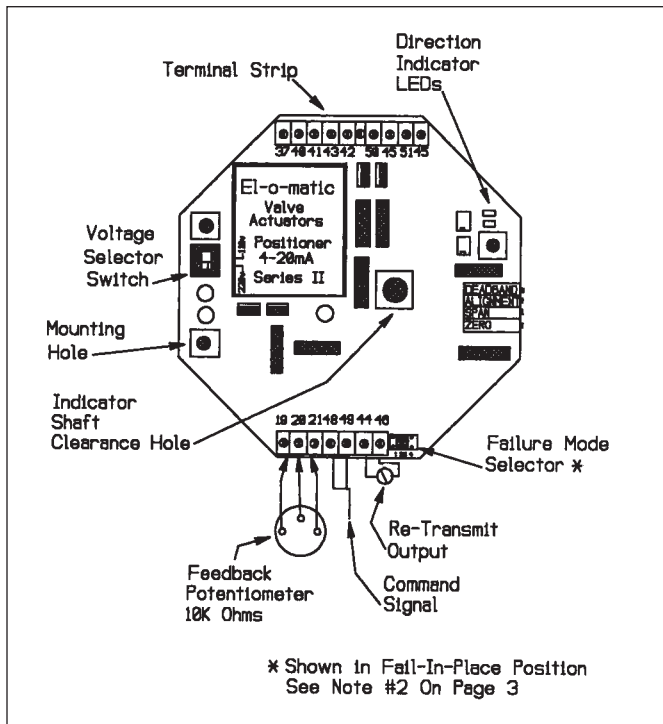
Terminal Strip

Direction Indicator LEDs

37 40 41 43 42 50 45 51 45

El-o-matic
Valve Actuators
Positioner 4-20mA
Series II

115V
230V

Voltage Selector Switch

Mounting Hole

DEADBAND
ALIGN/EXIT
SPAN
ZERO

Indicator Shaft Clearance Hole

19 20 21 48 49 44 46

Failure Mode Selector *

Re-Transmit Output

Feedback Potentiometer 10K Ohms

Command Signal

* Shown in Fail-In-Place Position
See Note #2 On Page 3